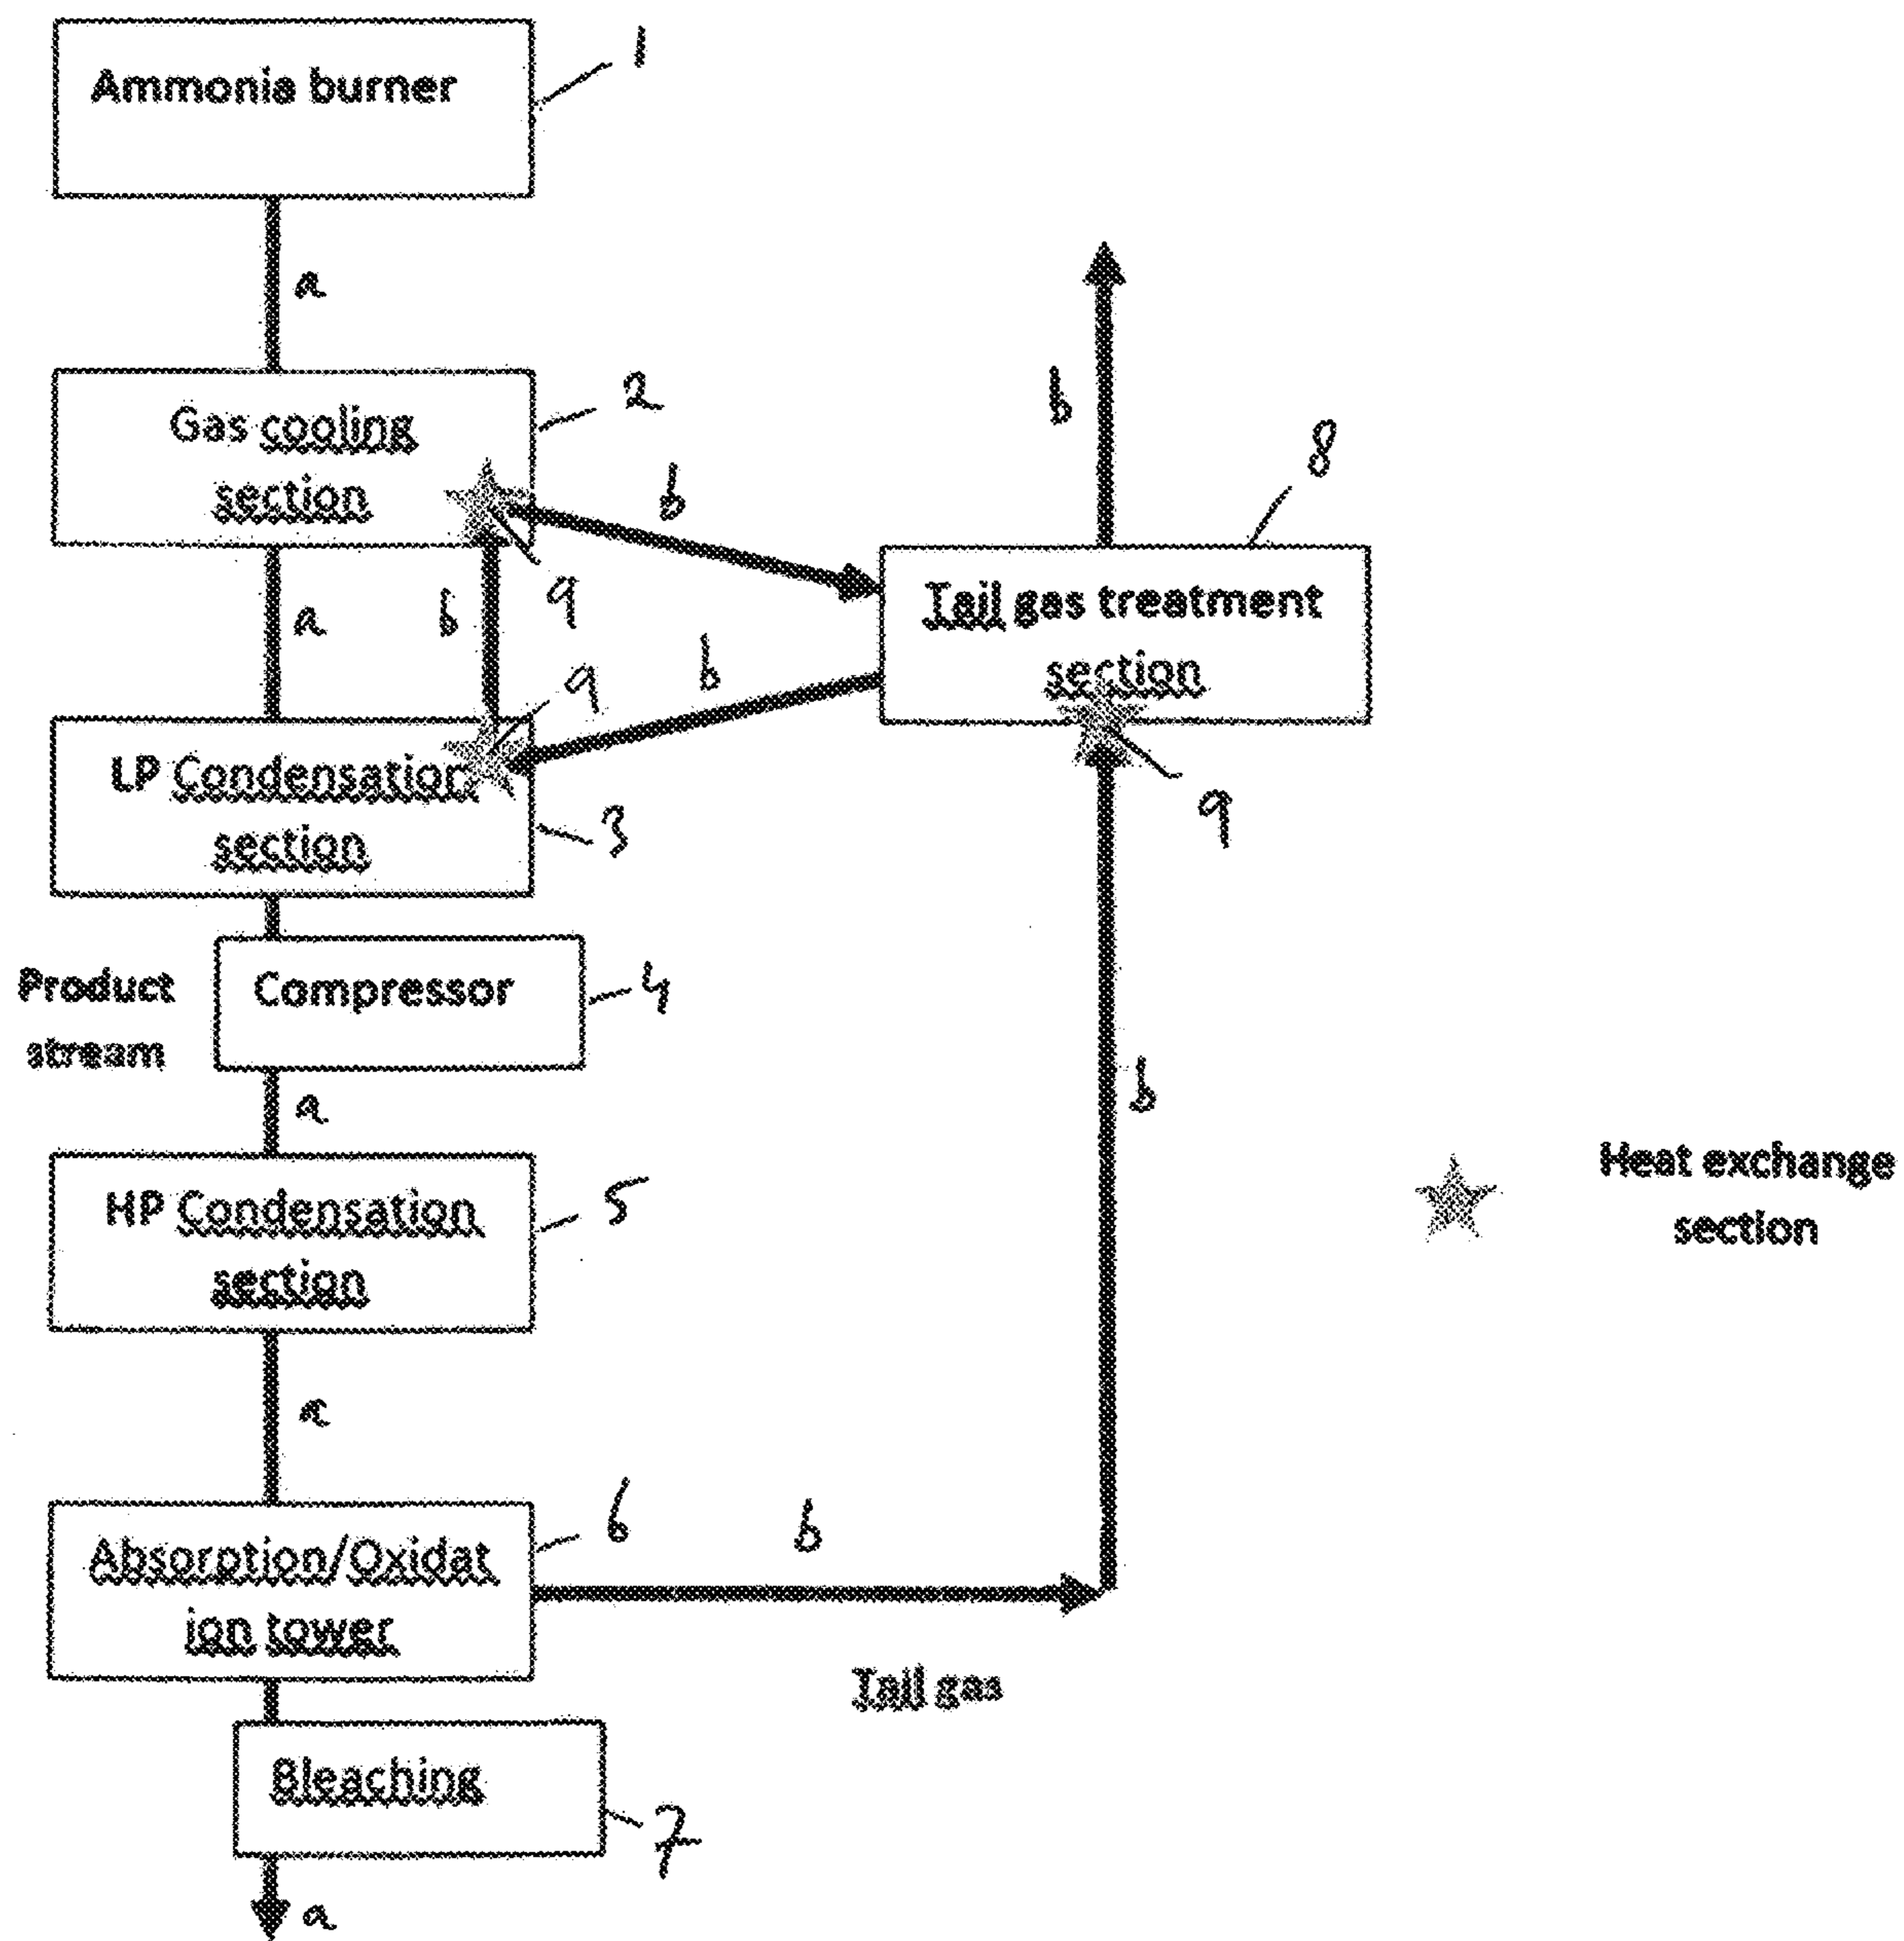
Ammonia burner
1

a

Gas cooling section
2

b

9

a

b

9

b

LP Condensation section
3

Product stream

Compressor
4

a

HP Condensation section
5

a

Absorption/Oxidation tower
6

b

Tail gas

Bleaching
7

a

b

8

Tail gas treatment section

9

b

Heat exchange section